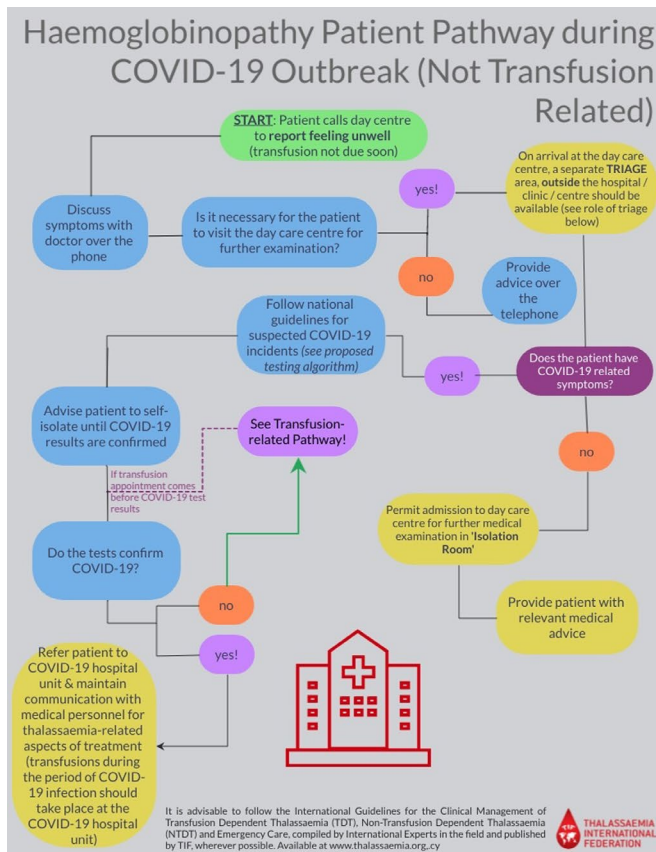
Haemoglobinopathy Patient Pathway during COVID-19 Outbreak (Not Transfusion Related)

START: Patient calls day centre to report feeling unwell (transfusion not due soon)

Discuss symptoms with doctor over the phone

Is it necessary for the patient to visit the day care centre for further examination?

yes!

On arrival at the day care centre, a separate TRIAGE area, outside the hospital / clinic / centre should be available (see role of triage below)

no

Provide advice over the telephone

Follow national guidelines for suspected COVID-19 incidents (see proposed testing algorithm)

yes!

Does the patient have COVID-19 related symptoms?

Advise patient to self-isolate until COVID-19 results are confirmed

See Transfusion-related Pathway!

If transfusion appointment comes before COVID-19 test results

no

Permit admission to day care centre for further medical examination in 'Isolation Room'

Do the tests confirm COVID-19?

Provide patient with relevant medical advice

no

yes!

Refer patient to COVID-19 hospital unit & maintain communication with medical personnel for thalassaemia-related aspects of treatment (transfusions during the period of COVID-19 infection should take place at the COVID-19 hospital unit)

It is advisable to follow the International Guidelines for the Clinical Management of Transfusion Dependent Thalassaemia (TDT), Non-Transfusion Dependent Thalassaemia (NTDT) and Emergency Care, compiled by International Experts in the field and published by TIF, wherever possible. Available at www.thalassaemia.org,.cy

TIF THALASSAEMIA INTERNATIONAL FEDERATION